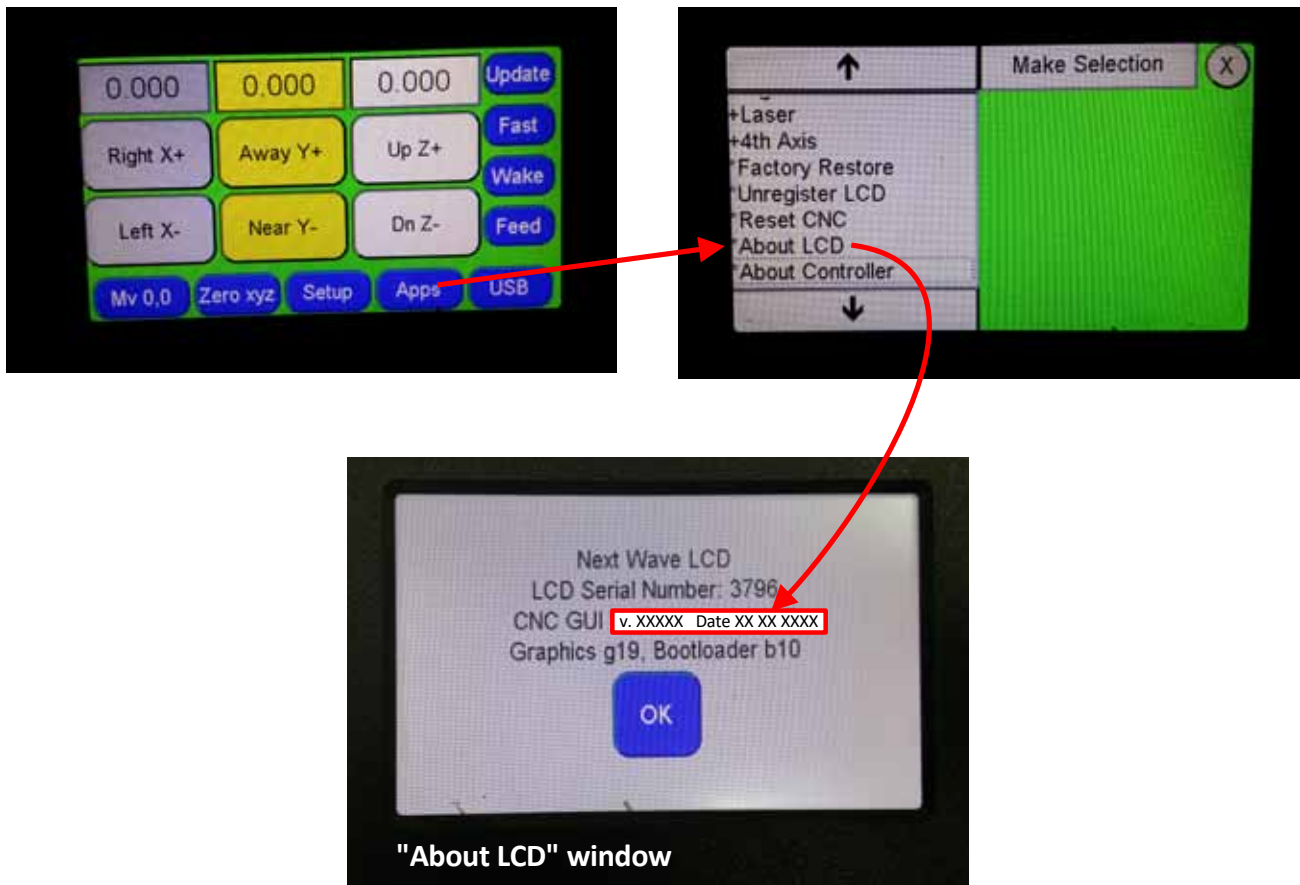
0.000
0.000
0.000
Update
Right X+
Away Y+
Up Z+
Fast
Wake
Left X-
Near Y-
Dn Z-
Feed
Mv 0,0
Zero xyz
Setup
Apps
USB

↑
Make Selection
X
+Laser
+4th Axis
*Factory Restore
*Unregister LCD
*Reset CNC
*About LCD
*About Controller
↓

Next Wave LCD
LCD Serial Number: 3796
CNC GUI v. XXXXX Date XX XX XXXX
Graphics g19, Bootloader b10
OK

"About LCD" window